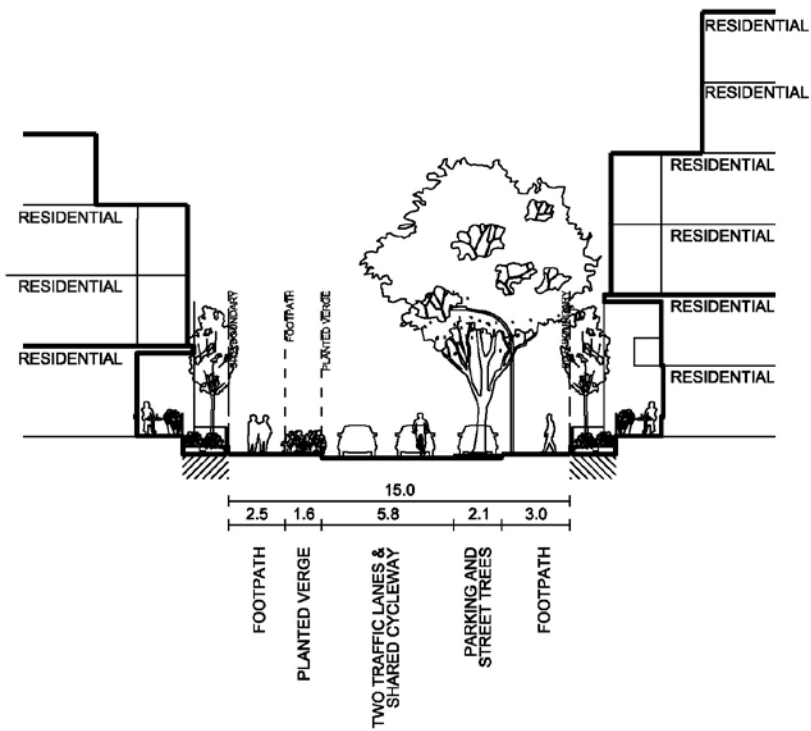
RESIDENTIAL
RESIDENTIAL
RESIDENTIAL

RESIDENTIAL
RESIDENTIAL
RESIDENTIAL
RESIDENTIAL
RESIDENTIAL
RESIDENTIAL

STREET BOUNDARY
FOOTPATH
PLANTED VERGE
STREET BOUNDARY

15.0

| 2.5 | 1.6 | 5.8 | 2.1 | 3.0 |
|---|---|---|---|---|

FOOTPATH
PLANTED VERGE
TWO TRAFFIC LANES & SHARED CYCLEWAY
PARKING AND STREET TREES
FOOTPATH